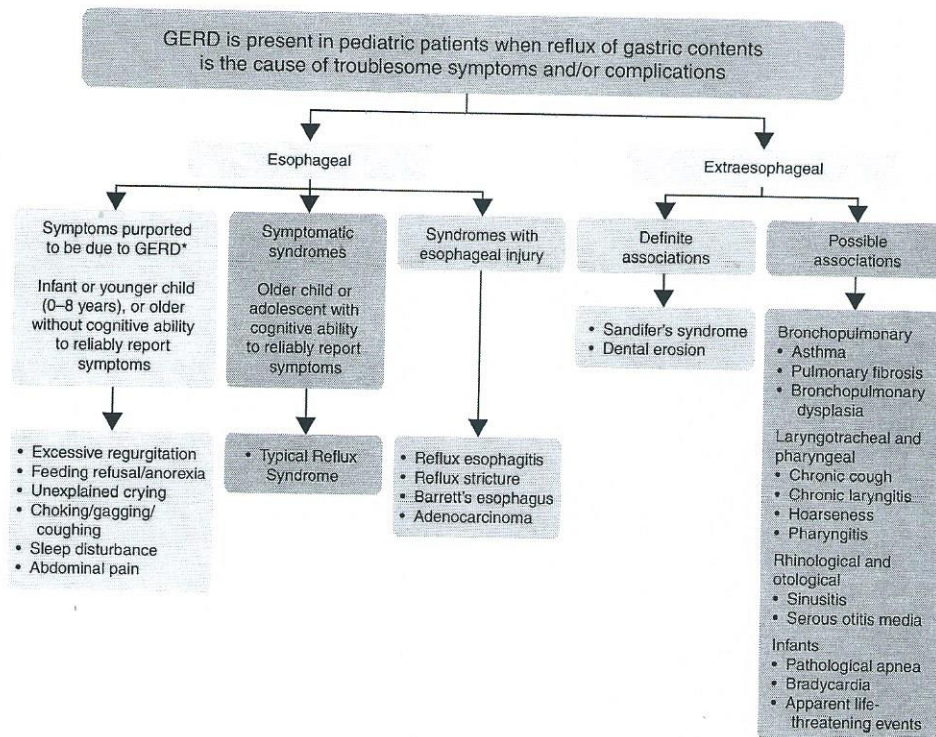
GERD is present in pediatric patients when reflux of gastric contents is the cause of troublesome symptoms and/or complications

Esophageal

Extraesophageal

Symptoms purported to be due to GERD*

Infant or younger child (0–8 years), or older without cognitive ability to reliably report symptoms

- Excessive regurgitation
- Feeding refusal/anorexia
- Unexplained crying
- Choking/gagging/coughing
- Sleep disturbance
- Abdominal pain

Symptomatic syndromes

Older child or adolescent with cognitive ability to reliably report symptoms

- Typical Reflux Syndrome

Syndromes with esophageal injury

- Reflux esophagitis
- Reflux stricture
- Barrett's esophagus
- Adenocarcinoma

Definite associations

- Sandifer's syndrome
- Dental erosion

Possible associations

Bronchopulmonary
- Asthma
- Pulmonary fibrosis
- Bronchopulmonary dysplasia

Laryngotracheal and pharyngeal
- Chronic cough
- Chronic laryngitis
- Hoarseness
- Pharyngitis

Rhinological and otological
- Sinusitis
- Serous otitis media

Infants
- Pathological apnea
- Bradycardia
- Apparent life-threatening events